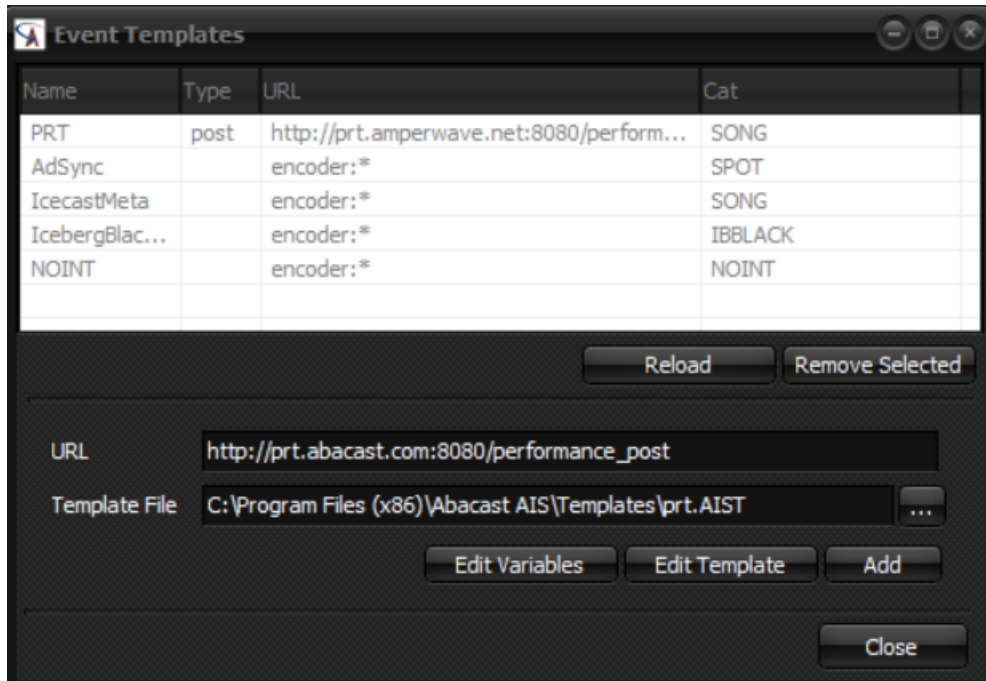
Event Templates

| Name | Type | URL | Cat |
|---|---|---|---|
| PRT | post | http://prt.amperwave.net:8080/perform... | SONG |
| AdSync | | encoder:* | SPOT |
| IcecastMeta | | encoder:* | SONG |
| IcebergBlac... | | encoder:* | IBBLACK |
| NOINT | | encoder:* | NOINT |

Reload
Remove Selected

URL http://prt.abacast.com:8080/performance_post

Template File C:\Program Files (x86)\Abacast AIS\Templates\prt.AIST ...

Edit Variables
Edit Template
Add

Close